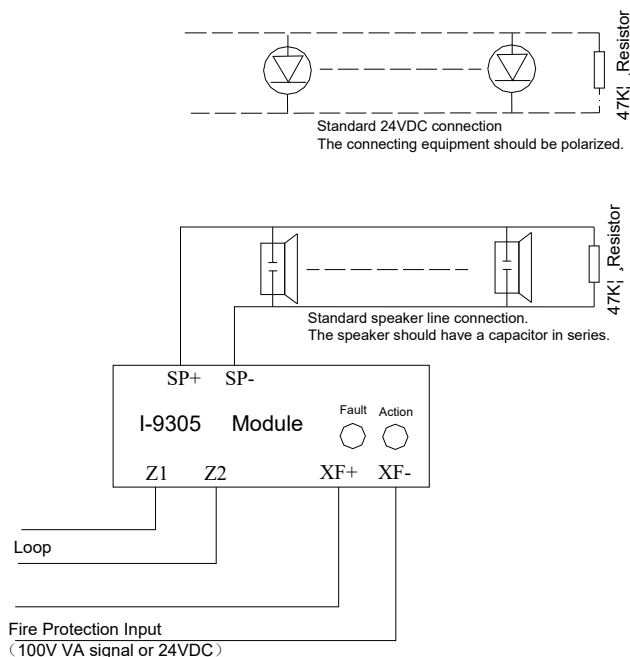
47K! ,Resistor

Standard 24VDC connection
The connecting equipment should be polarized.

47K! ,Resistor

Standard speaker line connection.
The speaker should have a capacitor in series.

SP+ SP-

I-9305 Module

Fault Action

Z1 Z2 XF+ XF-

Loop

Fire Protection Input
（100V VA signal or 24VDC）